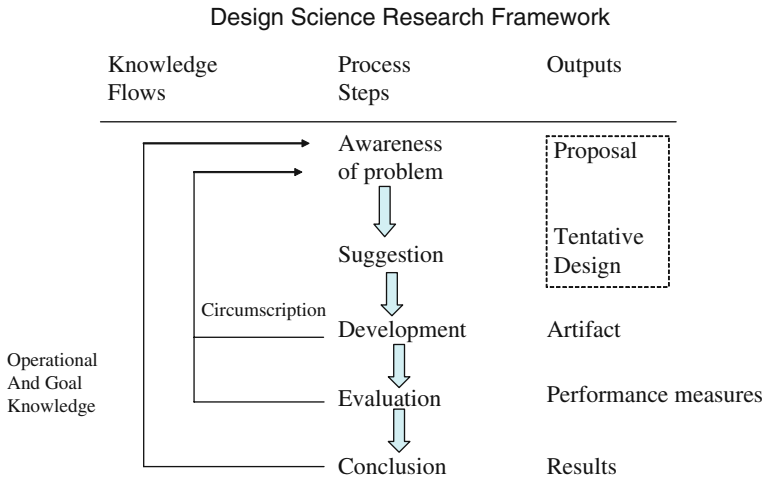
Design Science Research Framework

Knowledge Flows

Process Steps

Outputs

Awareness of problem

Proposal

Suggestion

Tentative Design

Circumscription

Development

Artifact

Operational And Goal Knowledge

Evaluation

Performance measures

Conclusion

Results